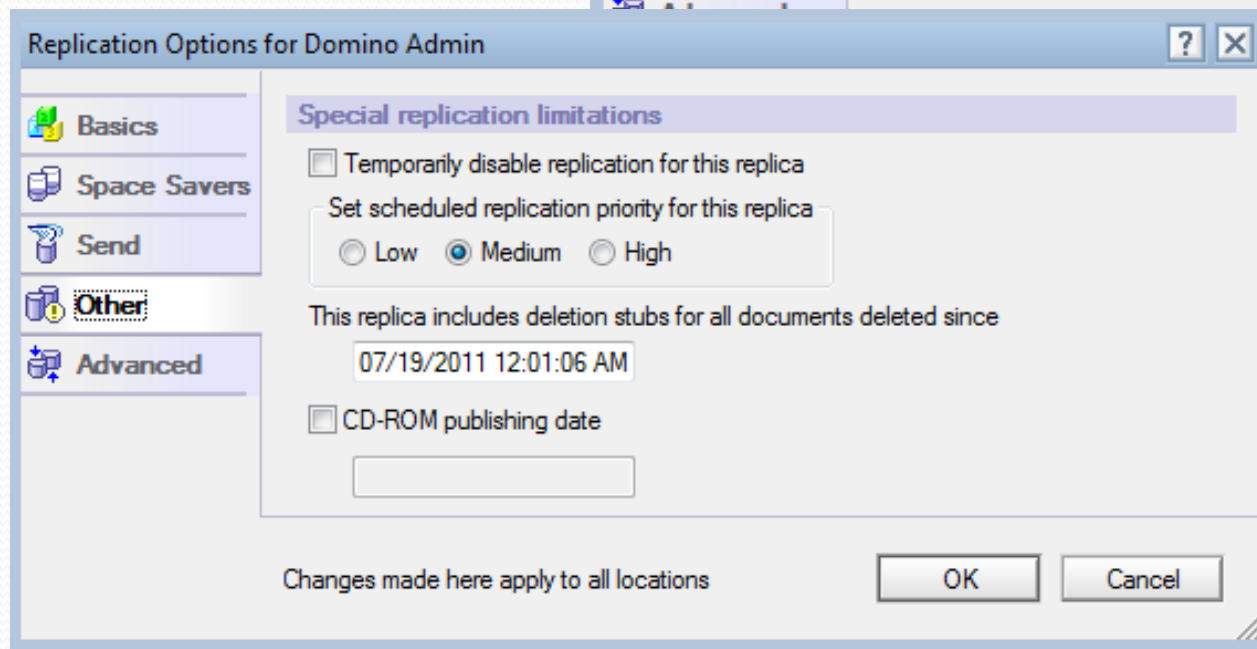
Replication Options for Domino Admin

? X

Basics
Space Savers
Send
Other
Advanced

Special replication limitations

Temporarily disable replication for this replica

Set scheduled replication priority for this replica
Low Medium High

This replica includes deletion stubs for all documents deleted since
07/19/2011 12:01:06 AM

CD-ROM publishing date

Changes made here apply to all locations

OK Cancel